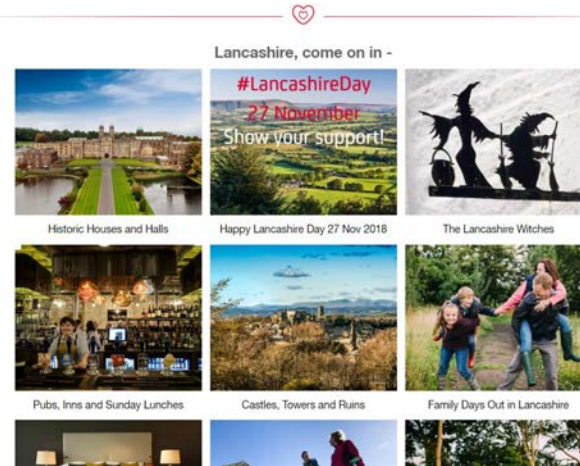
Lancashire, come on in -

#LancashireDay
27 November
Show your support!

Historic Houses and Halls

Happy Lancashire Day 27 Nov 2018

The Lancashire Witches

Pubs, Inns and Sunday Lunches

Castles, Towers and Ruins

Family Days Out in Lancashire